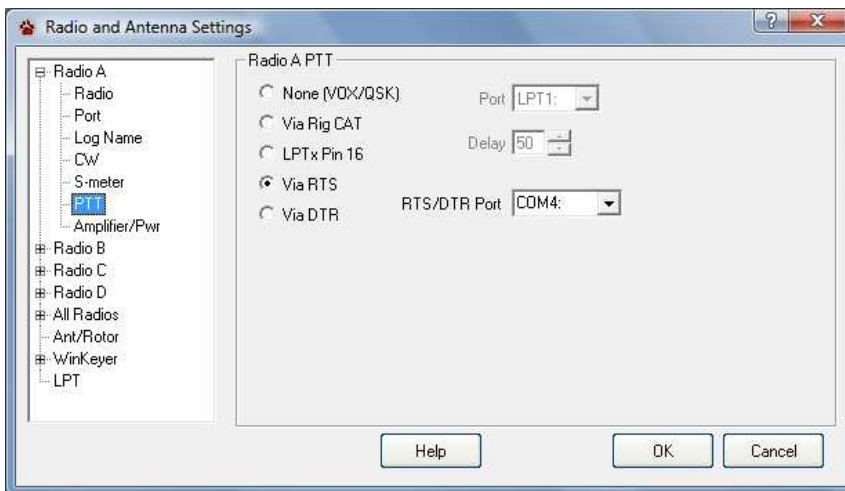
Radio and Antenna Settings

?
X

Radio A
Radio
Port
Log Name
CW
S-meter
PTT
Amplifier/Pwr
Radio B
Radio C
Radio D
All Radios
Ant/Rotor
WinKeyer
LPT

Radio A PTT

None (VOX/QSK)
Via Rig CAT
LPTx Pin 16
Via RTS
Via DTR

Port LPT1:
Delay 50
RTS/DTR Port COM4:

Help
OK
Cancel